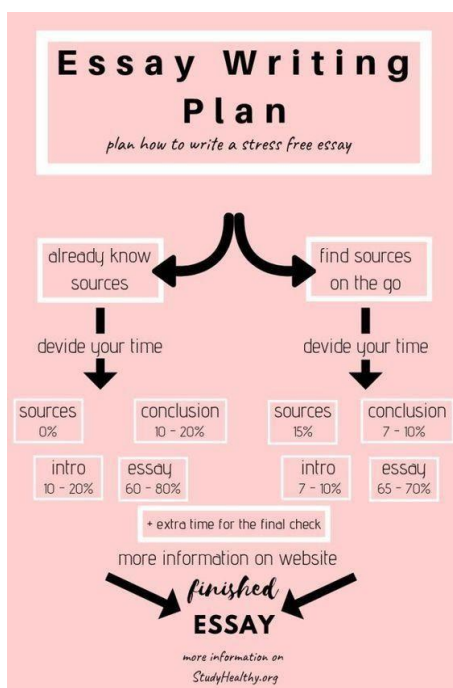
Essay Writing Plan

plan how to write a stress free essay

already know sources

find sources on the go

devide your time

devide your time

sources
0%

conclusion
10 - 20%

sources
15%

conclusion
7 - 10%

intro
10 - 20%

essay
60 - 80%

intro
7 - 10%

essay
65 - 70%

+ extra time for the final check

more information on website

finished
ESSAY

more information on
StudyHealthy.org